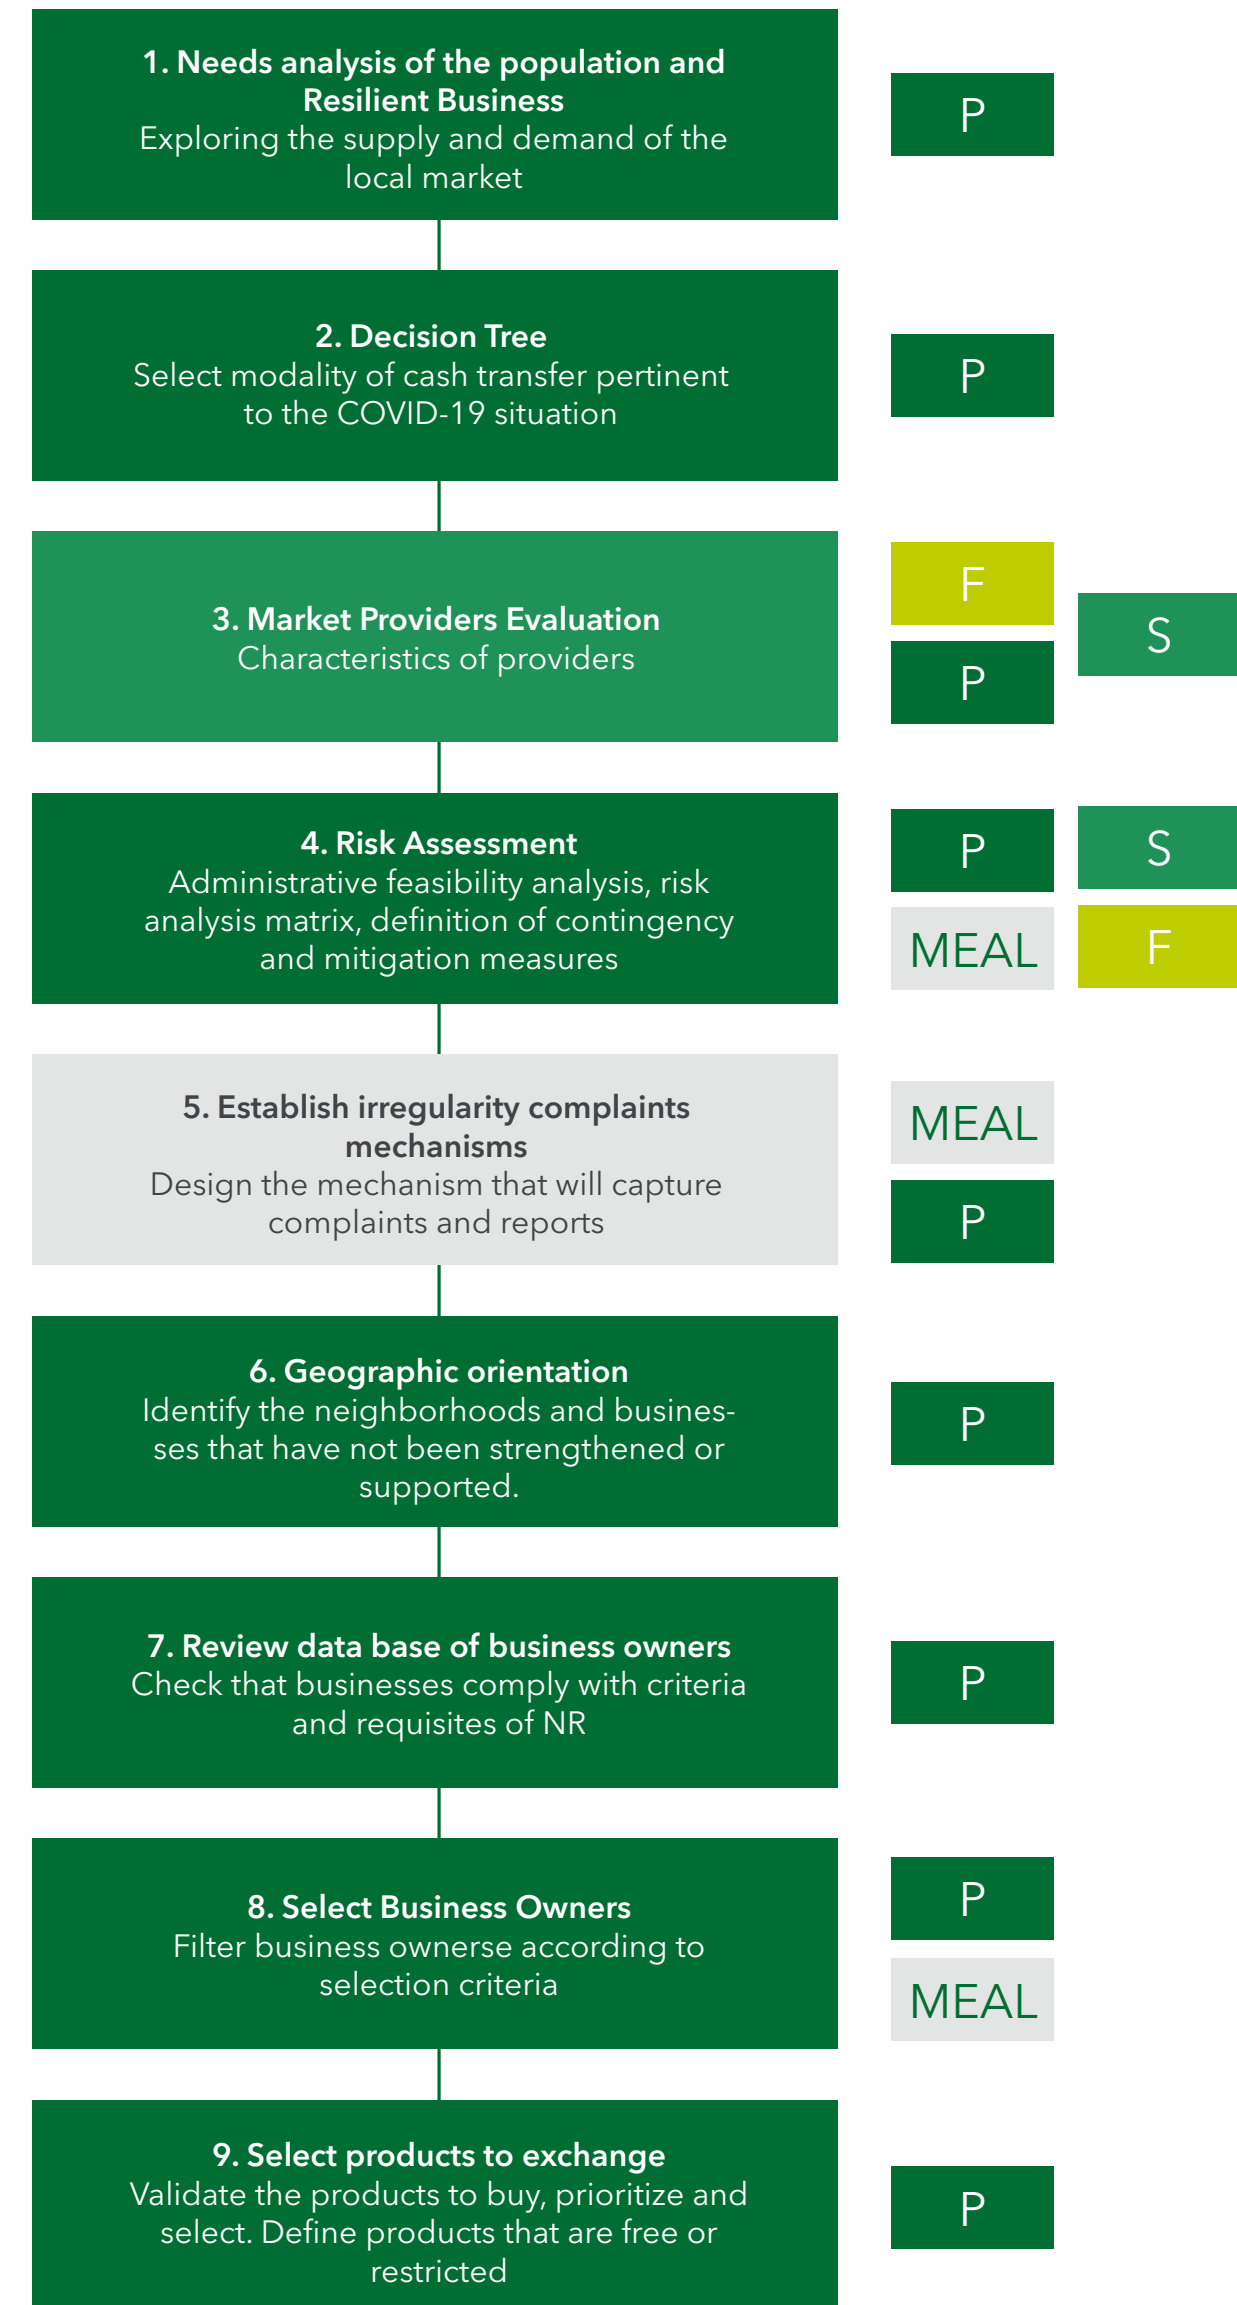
1. Needs analysis of the population and Resilient Business
Exploring the supply and demand of the local market

P

2. Decision Tree
Select modality of cash transfer pertinent to the COVID-19 situation

P

3. Market Providers Evaluation
Characteristics of providers

F

S

P

4. Risk Assessment
Administrative feasibility analysis, risk analysis matrix, definition of contingency and mitigation measures

P

S

MEAL

F

5. Establish irregularity complaints mechanisms
Design the mechanism that will capture complaints and reports

MEAL

P

6. Geographic orientation
Identify the neighborhoods and businesses that have not been strengthened or supported.

P

7. Review data base of business owners
Check that businesses comply with criteria and requisites of NR

P

8. Select Business Owners
Filter business ownerse according to selection criteria

P

MEAL

9. Select products to exchange
Validate the products to buy, prioritize and select. Define products that are free or restricted

P